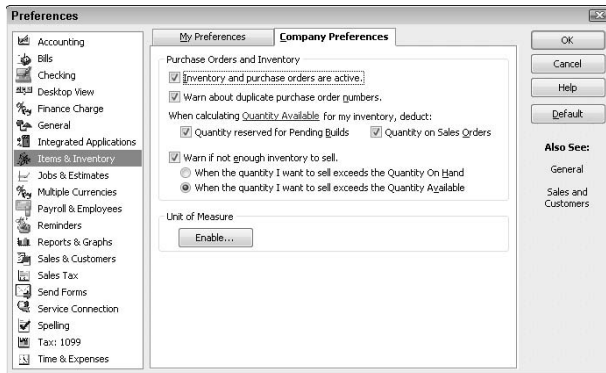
Preferences

Accounting
Bills
Checking
Desktop View
Finance Charge
General
Integrated Applications
Items & Inventory
Jobs & Estimates
Multiple Currencies
Payroll & Employees
Reminders
Reports & Graphs
Sales & Customers
Sales Tax
Send Forms
Service Connection
Spelling
Tax: 1099
Time & Expenses

My Preferences
Company Preferences

Purchase Orders and Inventory
Inventory and purchase orders are active.
Warn about duplicate purchase order numbers.
When calculating Quantity Available for my inventory, deduct:
Quantity reserved for Pending Builds
Quantity on Sales Orders
Warn if not enough inventory to sell.
When the quantity I want to sell exceeds the Quantity On Hand
When the quantity I want to sell exceeds the Quantity Available

Unit of Measure
Enable...

OK
Cancel
Help
Default

Also See:
General
Sales and Customers